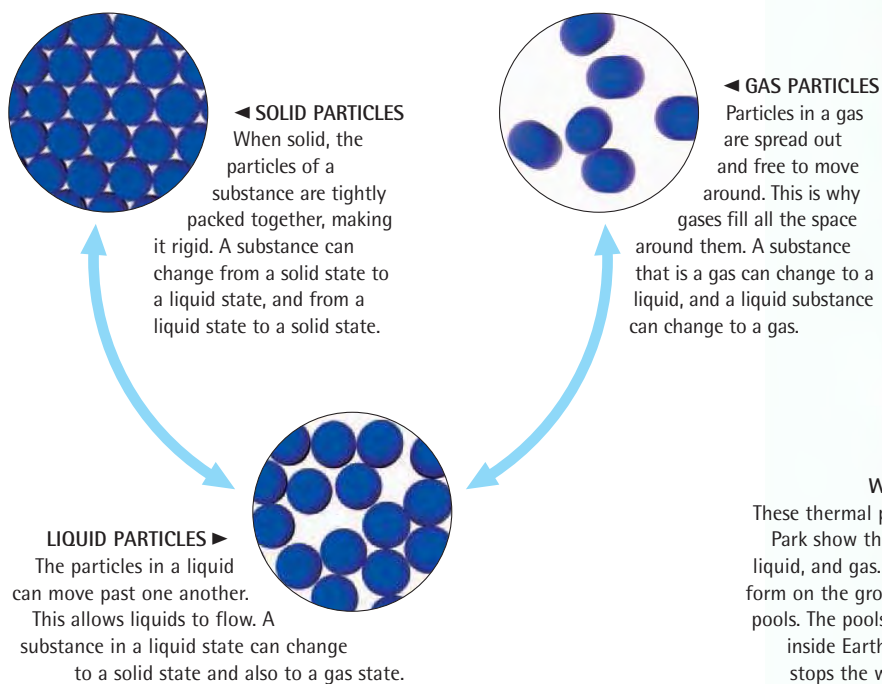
◄ SOLID PARTICLES
When solid, the particles of a substance are tightly packed together, making it rigid. A substance can change from a solid state to a liquid state, and from a liquid state to a solid state.

◄ GAS PARTICLES
Particles in a gas are spread out and free to move around. This is why gases fill all the space around them. A substance that is a gas can change to a liquid, and a liquid substance can change to a gas.

LIQUID PARTICLES ►
The particles in a liquid can move past one another. This allows liquids to flow. A substance in a liquid state can change to a solid state and also to a gas state.

W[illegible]
These thermal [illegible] Park show th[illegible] liquid, and gas. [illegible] form on the gro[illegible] pools. The pools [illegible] inside Earth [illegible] stops the w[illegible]